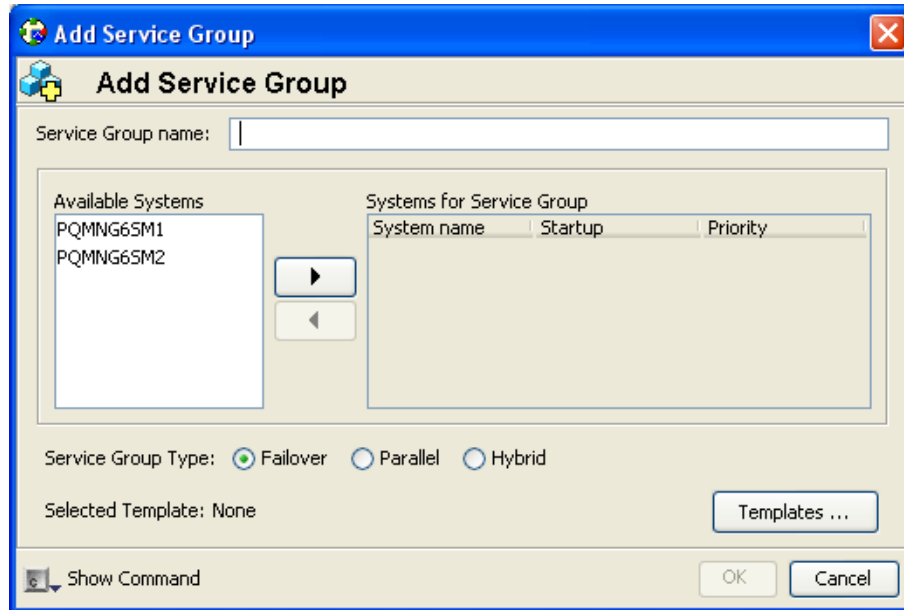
Add Service Group

Add Service Group

Service Group name:

Available Systems

PQMNG6SM1
PQMNG6SM2

Systems for Service Group

| System name | Startup | Priority |
|---|---|---|

Service Group Type: Failover Parallel Hybrid

Selected Template: None

Templates ...

Show Command

OK

Cancel